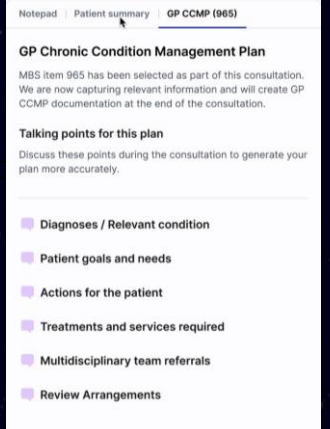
Notepad Patient summary GP CCMP (965)

GP Chronic Condition Management Plan

MBS item 965 has been selected as part of this consultation. We are now capturing relevant information and will create GP CCMP documentation at the end of the consultation.

Talking points for this plan

Discuss these points during the consultation to generate your plan more accurately.

Diagnoses / Relevant condition

Patient goals and needs

Actions for the patient

Treatments and services required

Multidisciplinary team referrals

Review Arrangements